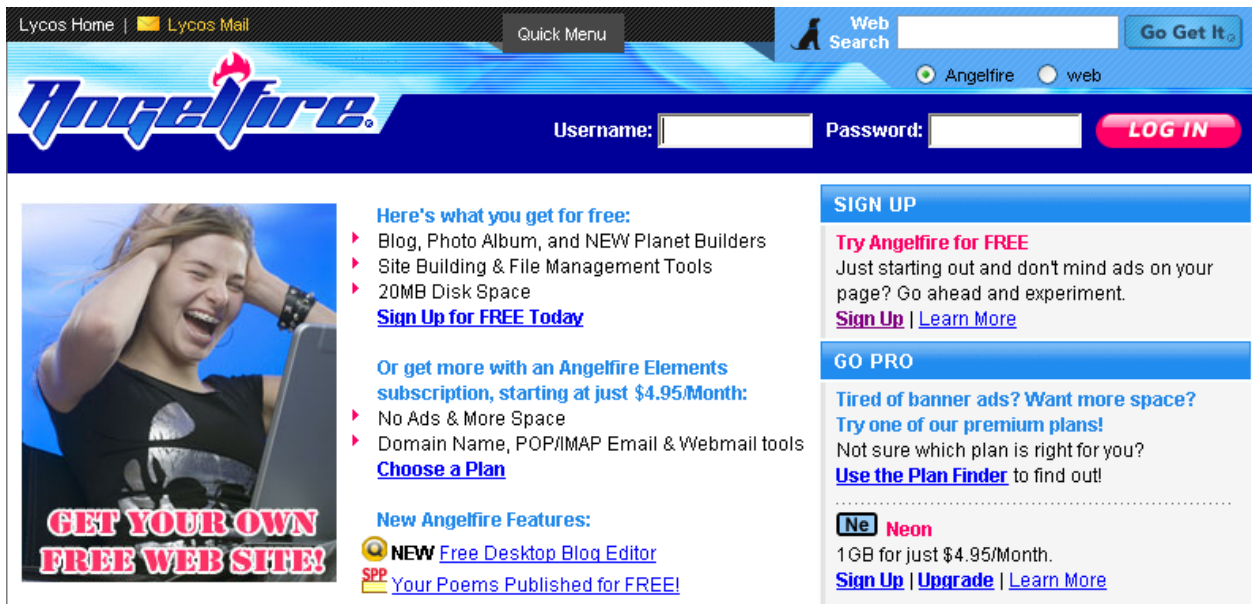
Lycos Home | Lycos Mail

Quick Menu

Web Search

Go Get It

Angelfire web

Angelfire

Username: Password: LOG IN

GET YOUR OWN FREE WEB SITE!

Here's what you get for free:

Blog, Photo Album, and NEW Planet Builders

Site Building & File Management Tools

20MB Disk Space

Sign Up for FREE Today

Or get more with an Angelfire Elements subscription, starting at just $4.95/Month:

No Ads & More Space

Domain Name, POP/IMAP Email & Webmail tools

Choose a Plan

New Angelfire Features:

NEW Free Desktop Blog Editor

SPP Your Poems Published for FREE!

SIGN UP

Try Angelfire for FREE

Just starting out and don't mind ads on your page? Go ahead and experiment.

Sign Up | Learn More

GO PRO

Tired of banner ads? Want more space? Try one of our premium plans!

Not sure which plan is right for you?

Use the Plan Finder to find out!

Ne Neon

1GB for just $4.95/Month.

Sign Up | Upgrade | Learn More